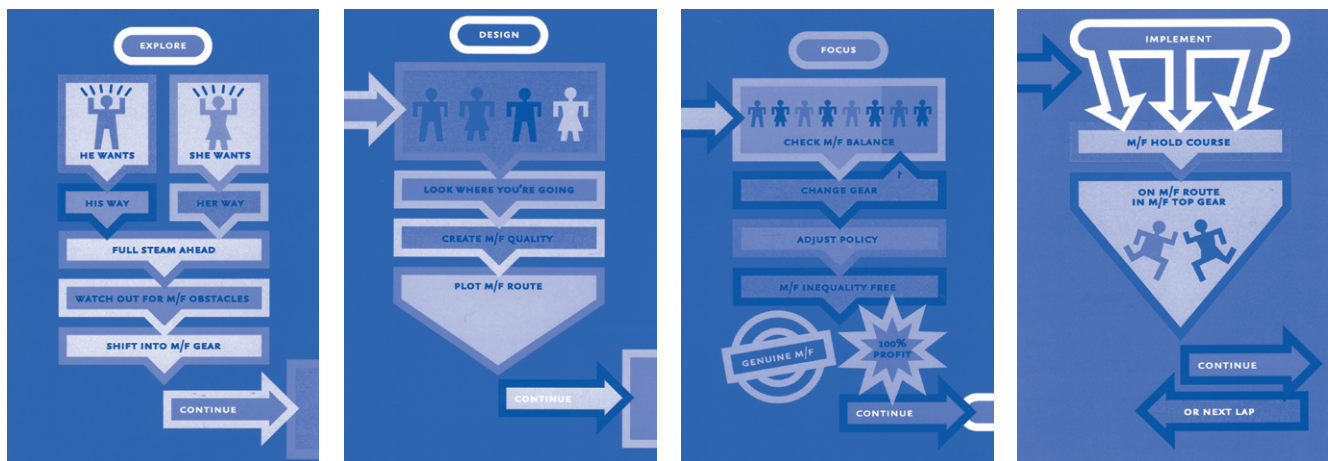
EXPLORE

HE WANTS

SHE WANTS

HIS WAY

HER WAY

FULL STEAM AHEAD

WATCH OUT FOR M/F OBSTACLES

SHIFT INTO M/F GEAR

CONTINUE

DESIGN

LOOK WHERE YOU'RE GOING

CREATE M/F QUALITY

PLOT M/F ROUTE

CONTINUE

FOCUS

CHECK M/F BALANCE

CHANGE GEAR ?

ADJUST POLICY

M/F INEQUALITY FREE

GENUINE M/F

100% PROFIT

CONTINUE

IMPLEMENT

M/F HOLD COURSE

ON M/F ROUTE IN M/F TOP GEAR

CONTINUE

OR NEXT LAP